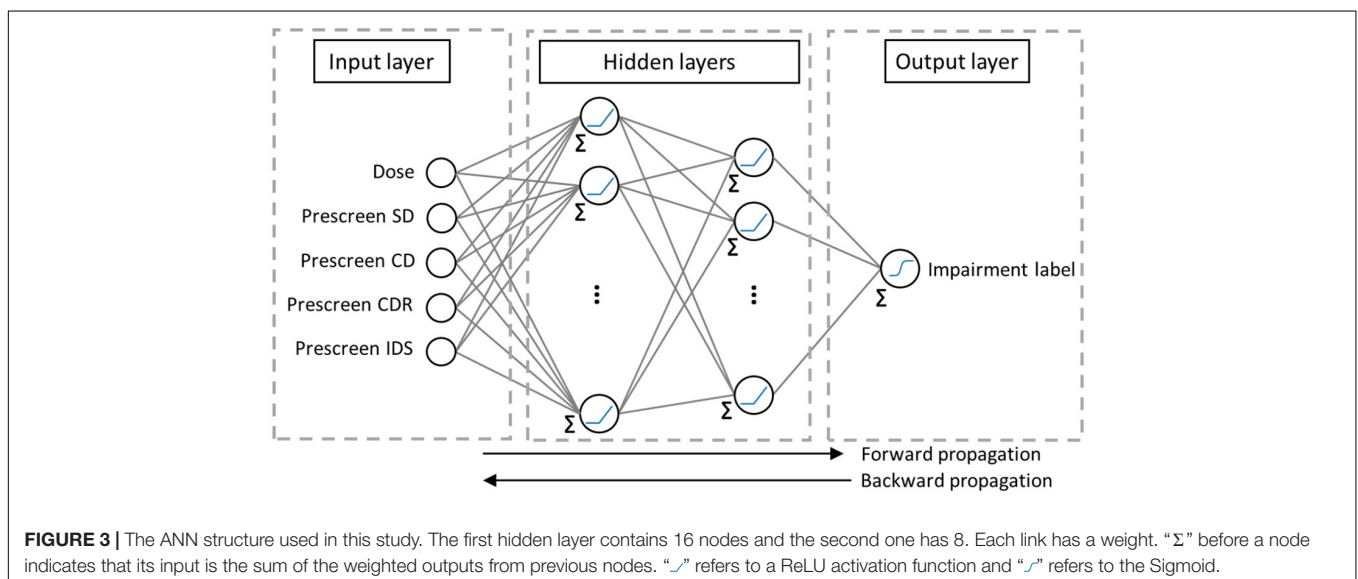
Input layer

Hidden layers

Output layer

Dose

Prescreen SD

Prescreen CD

Prescreen CDR

Prescreen IDS

Σ

Σ

Σ

Σ

Σ

Σ

⋮

⋮

Σ

Impairment label

Forward propagation

Backward propagation

**FIGURE 3 |** The ANN structure used in this study. The first hidden layer contains 16 nodes and the second one has 8. Each link has a weight. "Σ" before a node indicates that its input is the sum of the weighted outputs from previous nodes. "⟋" refers to a ReLU activation function and "∫" refers to the Sigmoid.